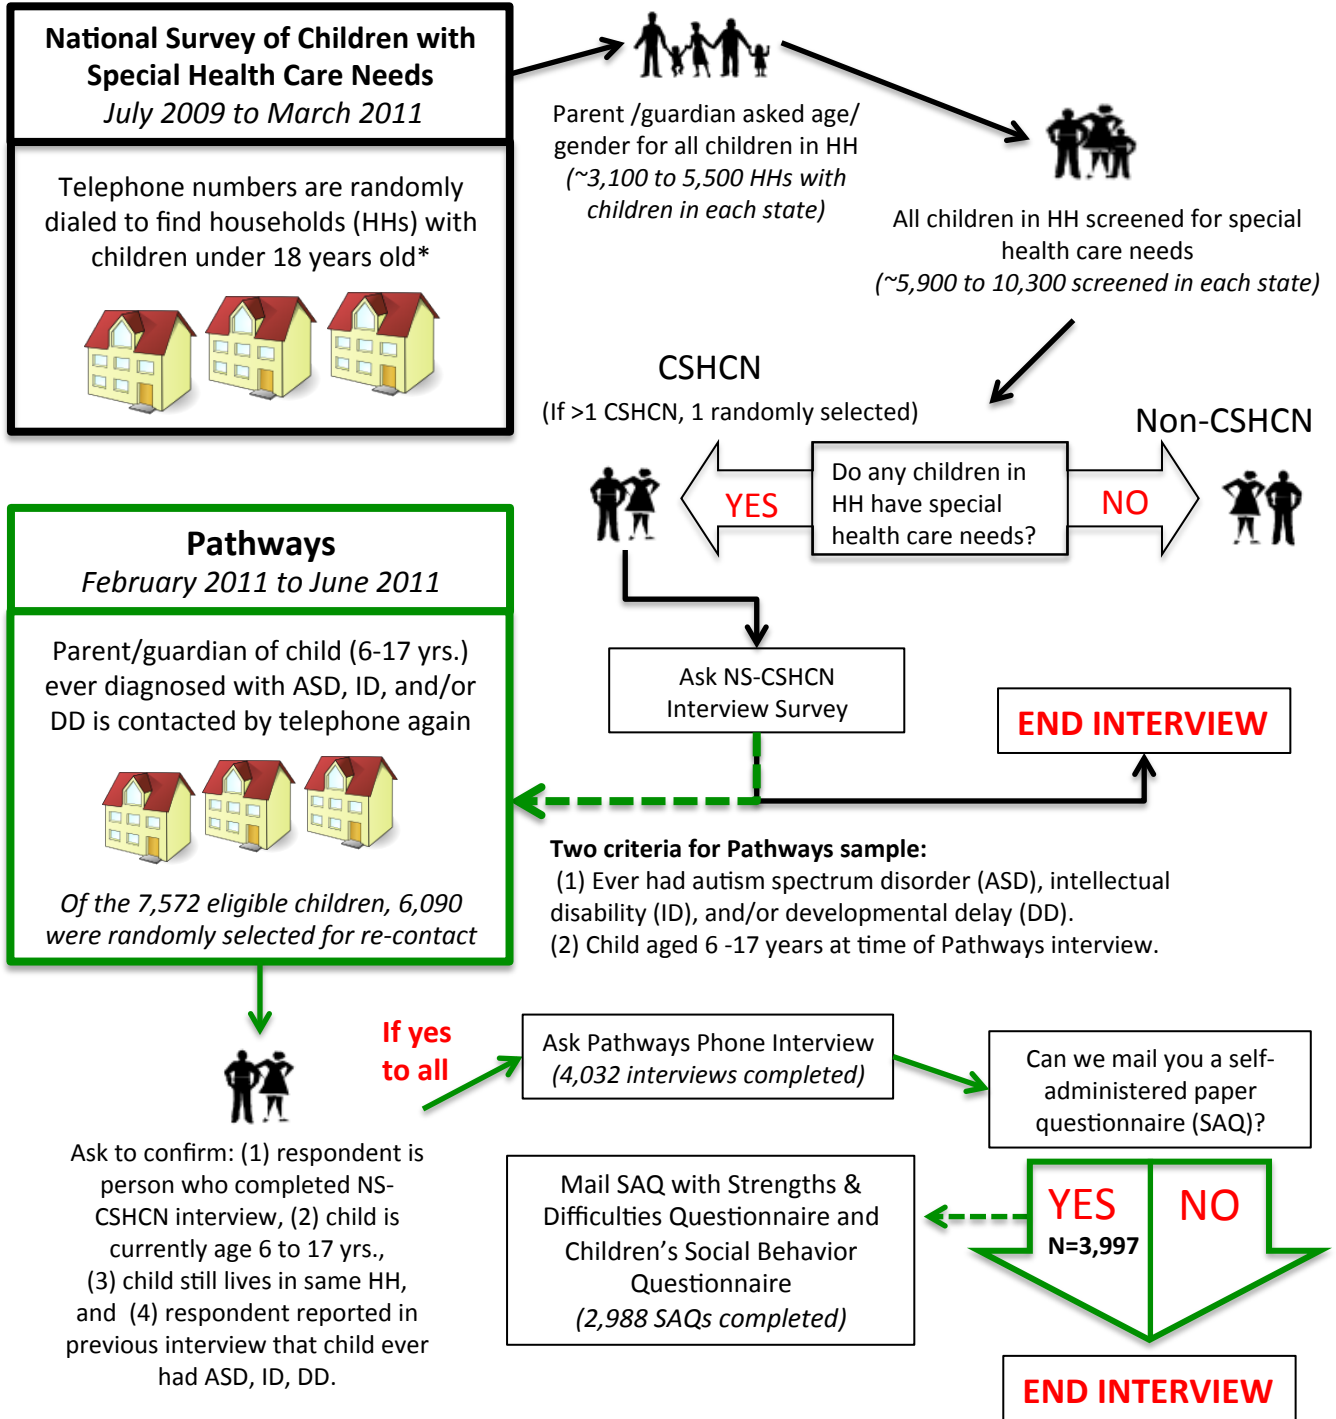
National Survey of Children with Special Health Care Needs
July 2009 to March 2011

Telephone numbers are randomly dialed to find households (HHs) with children under 18 years old*

Parent /guardian asked age/ gender for all children in HH
(~3,100 to 5,500 HHs with children in each state)

All children in HH screened for special health care needs
(~5,900 to 10,300 screened in each state)

CSHCN
(If >1 CSHCN, 1 randomly selected)

Non-CSHCN

YES

Do any children in HH have special health care needs?

NO

Ask NS-CSHCN Interview Survey

END INTERVIEW

Pathways
February 2011 to June 2011

Parent/guardian of child (6-17 yrs.) ever diagnosed with ASD, ID, and/or DD is contacted by telephone again

Of the 7,572 eligible children, 6,090 were randomly selected for re-contact

Two criteria for Pathways sample:
(1) Ever had autism spectrum disorder (ASD), intellectual disability (ID), and/or developmental delay (DD).
(2) Child aged 6 -17 years at time of Pathways interview.

If yes to all

Ask Pathways Phone Interview
(4,032 interviews completed)

Can we mail you a self-administered paper questionnaire (SAQ)?

Ask to confirm: (1) respondent is person who completed NS-CSHCN interview, (2) child is currently age 6 to 17 yrs., (3) child still lives in same HH, and (4) respondent reported in previous interview that child ever had ASD, ID, DD.

Mail SAQ with Strengths & Difficulties Questionnaire and Children's Social Behavior Questionnaire
(2,988 SAQs completed)

YES
N=3,997

NO

END INTERVIEW